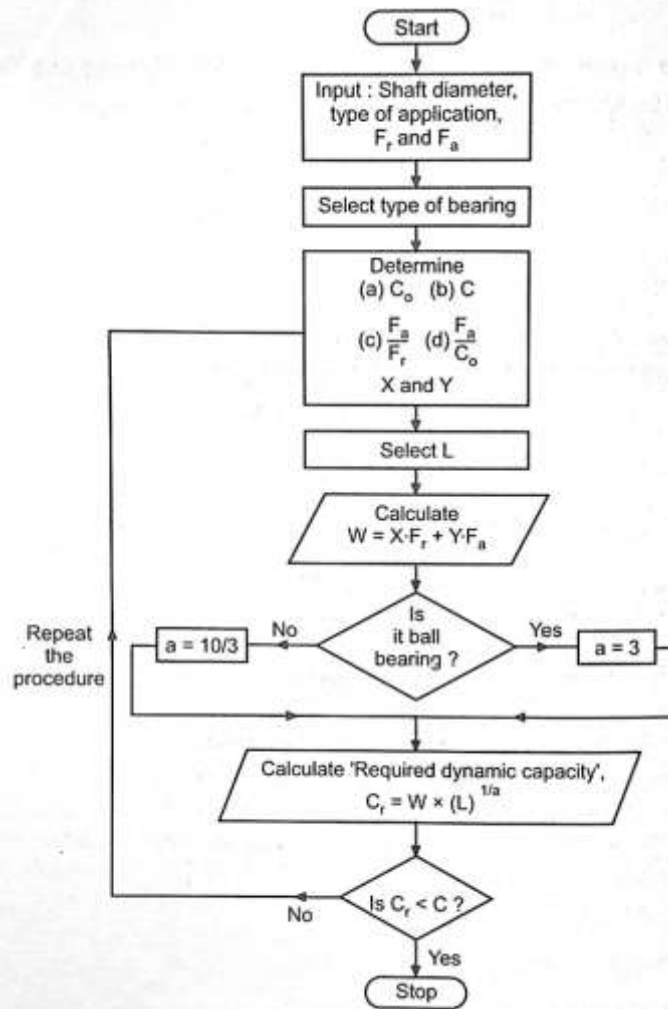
Start

Input : Shaft diameter, type of application, $F_r$ and $F_a$

Select type of bearing

Determine
(a) $C_o$ (b) C
(c) $\frac{F_a}{F_r}$ (d) $\frac{F_a}{C_o}$
X and Y

Select L

Calculate
$W = X \cdot F_r + Y \cdot F_a$

Is it ball bearing ?

No

a = 10/3

Yes

a = 3

Repeat the procedure

Calculate 'Required dynamic capacity',
$C_r = W \times (L)^{1/a}$

Is $C_r < C$ ?

No

Yes

Stop